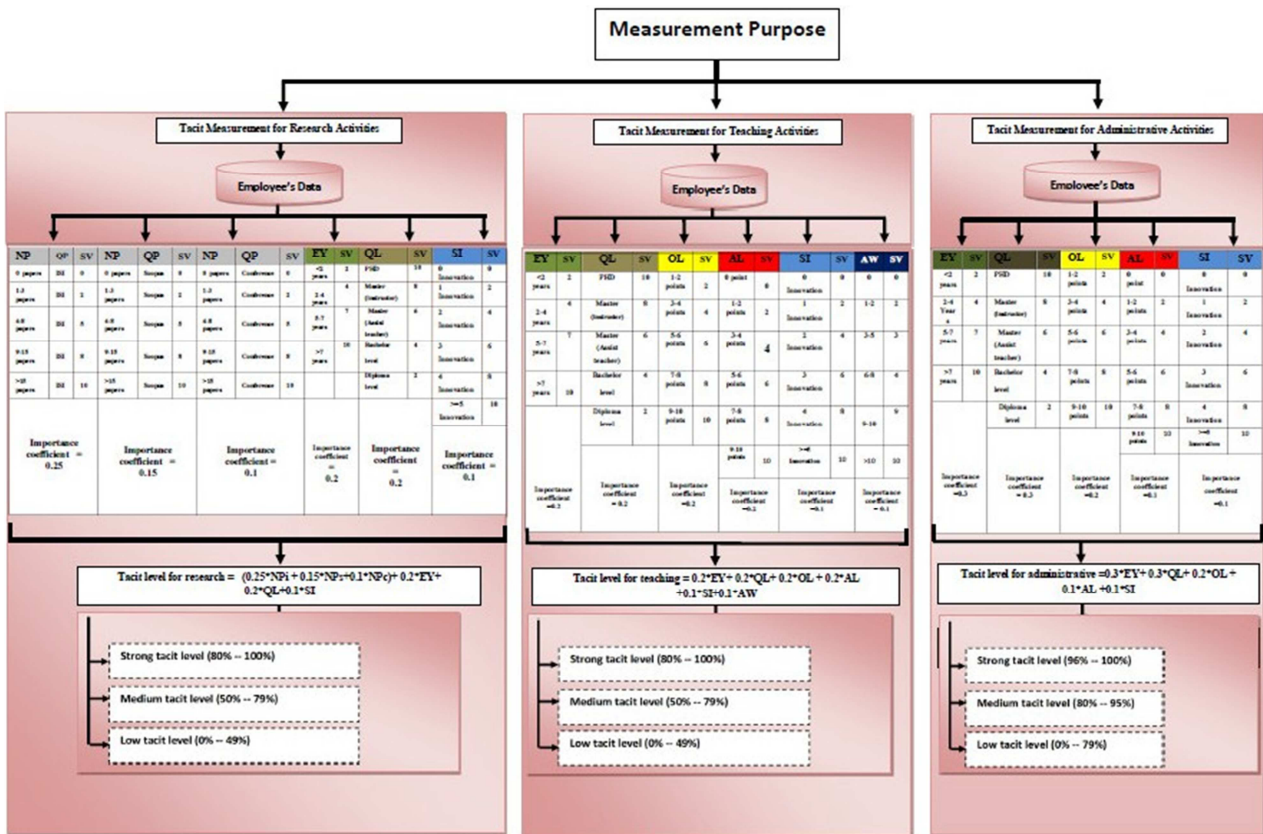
Measurement Purpose

Tacit Measurement for Research Activities

Employee's Data

| NP | QP | SV | NP | QP | SV | NP | QP | SV | EY | SV | QL | SV | SI | SV |
|---|---|---|---|---|---|---|---|---|---|---|---|---|---|---|
| 0 papers | ISI | 0 | 0 papers | Scopus | 0 | 0 papers | Conference | 0 | <2 years | 2 | PHD | 10 | 0 Innovation | 0 |
| 1-3 papers | ISI | 2 | 1-3 papers | Scopus | 2 | 1-3 papers | Conference | 2 | 2-4 years | 4 | Master (Instructor) | 8 | 1 Innovation | 2 |
| 4-8 papers | ISI | 5 | 4-8 papers | Scopus | 5 | 4-8 papers | Conference | 5 | 5-7 years | 7 | Master (Assist teacher) | 6 | 2 Innovation | 4 |
| 9-15 papers | ISI | 8 | 9-15 papers | Scopus | 8 | 9-15 papers | Conference | 8 | >7 years | 10 | Bachelor level | 4 | 3 Innovation | 6 |
| >15 papers | ISI | 10 | >15 papers | Scopus | 10 | >15 papers | Conference | 10 | | | Diploma level | 2 | 4 Innovation | 8 |
| | | | | | | | | | | | | | >=5 Innovation | 10 |

Importance coefficient = 0.25
Importance coefficient = 0.15
Importance coefficient = 0.1
Importance coefficient = 0.2
Importance coefficient = 0.2
Importance coefficient = 0.1

Tacit level for research = (0.25*NPi + 0.15*NPs+0.1*NPc)+ 0.2*EY+ 0.2*QL+0.1*SI

Strong tacit level (80% -- 100%)
Medium tacit level (50% -- 79%)
Low tacit level (0% -- 49%)

Tacit Measurement for Teaching Activities

Employee's Data

| EY | SV | QL | SV | OL | SV | AL | SV | SI | SV | AW | SV |
|---|---|---|---|---|---|---|---|---|---|---|---|
| <2 years | 2 | PHD | 10 | 1-2 points | 2 | 0 point | 0 | 0 Innovation | 0 | 0 | 0 |
| 2-4 years | 4 | Master (Instructor) | 8 | 3-4 points | 4 | 1-2 points | 2 | 1 Innovation | 2 | 1-2 | 2 |
| 5-7 years | 7 | Master (Assist teacher) | 6 | 5-6 points | 6 | 3-4 points | 4 | 2 Innovation | 4 | 3-5 | 3 |
| >7 years | 10 | Bachelor level | 4 | 7-8 points | 8 | 5-6 points | 6 | 3 Innovation | 6 | 6-8 | 4 |
| | | Diploma level | 2 | 9-10 points | 10 | 7-8 points | 8 | 4 Innovation | 8 | 9-10 | 9 |
| | | | | | | 9-10 points | 10 | >=4 Innovation | 10 | >10 | 10 |

Importance coefficient =0.3
Importance coefficient = 0.2
Importance coefficient =0.2
Importance coefficient =0.2
Importance coefficient =0.1
Importance coefficient = 0.1

Tacit level for teaching = 0.2*EY+ 0.2*QL+ 0.2*OL + 0.2*AL +0.1*SI+0.1*AW

Strong tacit level (80% -- 100%)
Medium tacit level (50% -- 79%)
Low tacit level (0% -- 49%)

Tacit Measurement for Administrative Activities

Employee's Data

| EY | SV | QL | SV | OL | SV | AL | SV | SI | SV |
|---|---|---|---|---|---|---|---|---|---|
| <2 years | 2 | PHD | 10 | 1-2 points | 2 | 0 point | 0 | 0 Innovation | 0 |
| 2-4 Years | 4 | Master (Instructor) | 8 | 3-4 points | 4 | 1-2 points | 2 | 1 Innovation | 2 |
| 5-7 years | 7 | Master (Assist teacher) | 6 | 5-6 points | 6 | 3-4 points | 4 | 2 Innovation | 4 |
| >7 years | 10 | Bachelor level | 4 | 7-8 points | 8 | 5-6 points | 6 | 3 Innovation | 6 |
| | | Diploma level | 2 | 9-10 points | 10 | 7-8 points | 8 | 4 Innovation | 8 |
| | | | | | | 9-10 points | 10 | >=4 Innovation | 10 |

Importance coefficient =0.3
Importance coefficient = 0.3
Importance coefficient =0.2
Importance coefficient =0.1
Importance coefficient =0.1

Tacit level for administrative =0.3*EY+ 0.3*QL+ 0.2*OL + 0.1*AL +0.1*SI

Strong tacit level (96% -- 100%)
Medium tacit level (80% -- 95%)
Low tacit level (0% -- 79%)